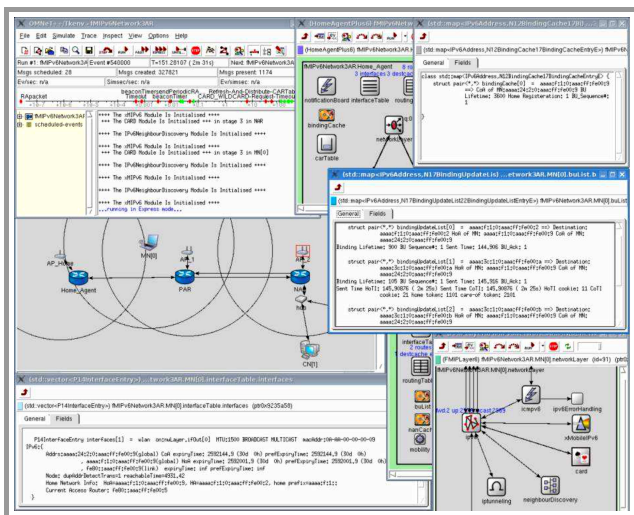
OMNeT++/Tkenv - fMIPv6Network3AR
File Edit Simulate Trace Inspect View Options Help
Run #1: fMIPv6Network3AR Event #540000 T=151.28107 (2m 31s) Next: fMIPv6Network3AR
Msgs scheduled: 28 Msgs created: 327821 Msgs present: 1174
Ev/sec: n/a Simsec/sec: n/a Ev/simsec: n/a
fMIPv6Network3AR
scheduled-events
*** The xMIPv6 Module Is Initialised ****
*** The CARD Module Is Initialised *** in stage 3 in MAR
*** The IPv6NeighbourDiscovery Module Is Initialised ****
*** The xMIPv6 Module Is Initialised ****
*** The CARD Module Is Initialised *** in stage 3 in MN[0]
*** The IPv6NeighbourDiscovery Module Is Initialised ****
*** The xMIPv6 Module Is Initialised ****
*** The IPv6NeighbourDiscovery Module Is Initialised ****
*** The xMIPv6 Module Is Initialised ****
*** The IPv6NeighbourDiscovery Module Is Initialised ****
...running in Express mode...
MN[0]
AP_Home
Home_Agent
PAR
CN[1]
(HomeAgentPlus6) fMIPv6Network3AR.Home_Agent
notificationBoard interfaceTable
bindingCache
carTable
(std::map<IPv6Address,N17BindingCache17BindingCacheEntryE>) fMIPv6
General Fields
class std::map<IPv6Address,N12BindingCache17BindingCacheEntryE>
struct pair<*,*> bindingCache[0] = aaaa:f1:0:aaa:ff:fe00:9 ==> CoA of MN:aaaa:24:2:0:aaa:ff:fe00:9 BU Lifetime: 3600 Home Registration: 1 BU_Sequence#: 1
(std::map<IPv6Address,N17BindingUpdateList22BindingUpdateListEntryE>) fMIPv6Network3AR.MN[0].bul.list.b
General Fields
struct pair<*,*> bindingUpdateList[0] = aaaa:f1:0:aaa:ff:fe00:2 ==> Destination: aaaa:f1:0:aaa:ff:fe00:9 HoA of MN: aaaa:f1:0:aaa:ff:fe00:9 CoA of MN: aaaa:24:2:0:aaa:ff:fe00:9
Binding Lifetime: 900 BU Sequence#: 1 Sent Time: 144.906 BU_Ack: 1
struct pair<*,*> bindingUpdateList[1] = aaaa:3c:1:0:aaa:ff:fe00:a ==> Destination: aaaa:3c:1:0:aaa:ff:fe00:a HoA of MN: aaaa:f1:0:aaa:ff:fe00:9 CoA of MN: aaaa:24:2:0:aaa:ff:fe00:9
Binding Lifetime: 105 BU Sequence#: 1 Sent Time: 145.356 BU_Ack: 1
Sent Time HoTI: 145.90676 ( 2m 25s) Sent Time CoTI: 145.90676 ( 2m 25s) HoTI cookie: 11 CoTI cookie: 21 home token: 1101 care-of token: 2101
struct pair<*,*> bindingUpdateList[2] = aaaa:3c:1:0:aaa:ff:fe00:b ==> Destination: aaaa:3c:1:0:aaa:ff:fe00:b HoA of MN: aaaa:f1:0:aaa:ff:fe00:9 CoA of MN: aaaa:24:2:0:aaa:ff:fe00:9
(std::vector<P14InterfaceEntry>) fMIPv6Network3AR.MN[0].interfaceTable.interfaces
General Fields
P14InterfaceEntry interfaces[1] = wlan drvLayer_ifId[0] MTU:1500 BROADCAST MULTICAST macAddr:00-00-00-00-00-09 IPv6:{
Addrs:aaaa:24:2:0:aaa:ff:fe00:9(global) Cat expiryTime: 2592144.9 (30d 0h) prefExpiryTime: 2592144.9 (30d 0h)
, aaaa:f1:0:aaa:ff:fe00:9(global) HoA expiryTime: 2592001.9 (30d 0h) prefExpiryTime: 2592001.9 (30d 0h)
, fe80::aaa:ff:fe00:9(link) expiryTime: inf prefExpiryTime: inf
Node: dupAddrDetectTrans:1 reachableTime:4001.42
Home Network Info: HA:aaaa:f1:0:aaa:ff:fe00:9, HA:aaaa:f1:0:aaa:ff:fe00:2, home prefix:aaaa:f1::
Current Access Router: fe80::aaa:ff:fe00:5
(FMIPLayer6) fMIPv6Network3AR.MN[0].networkLayer (id=91)
fMIPv6Network3AR.MN[0].networkLayer
icmpv6 ipv6ErrorHandling
xMobileIPv6
card
iptunneling neighbourDiscovery
routingTable
bul_list
mobility